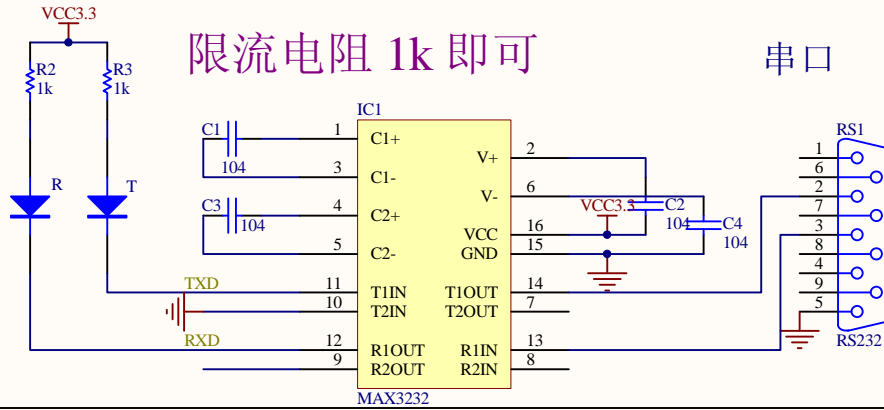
VCC3.3

限流电阻 1k 即可

串口

R2
1k

R3
1k

IC1

C1
104

C3
104

R

T

TXD

RXD

1 C1+
3 C1-
4 C2+
5 C2-
11 T1IN
10 T2IN
12 R1OUT
9 R2OUT

V+ 2
V- 6
VCC 16
GND 15
T1OUT 14
T2OUT 7
R1IN 13
R2IN 8

MAX3232

VCC3.3

C2
104

C4
104

RS1
1
6
2
7
3
8
4
9
5
RS232